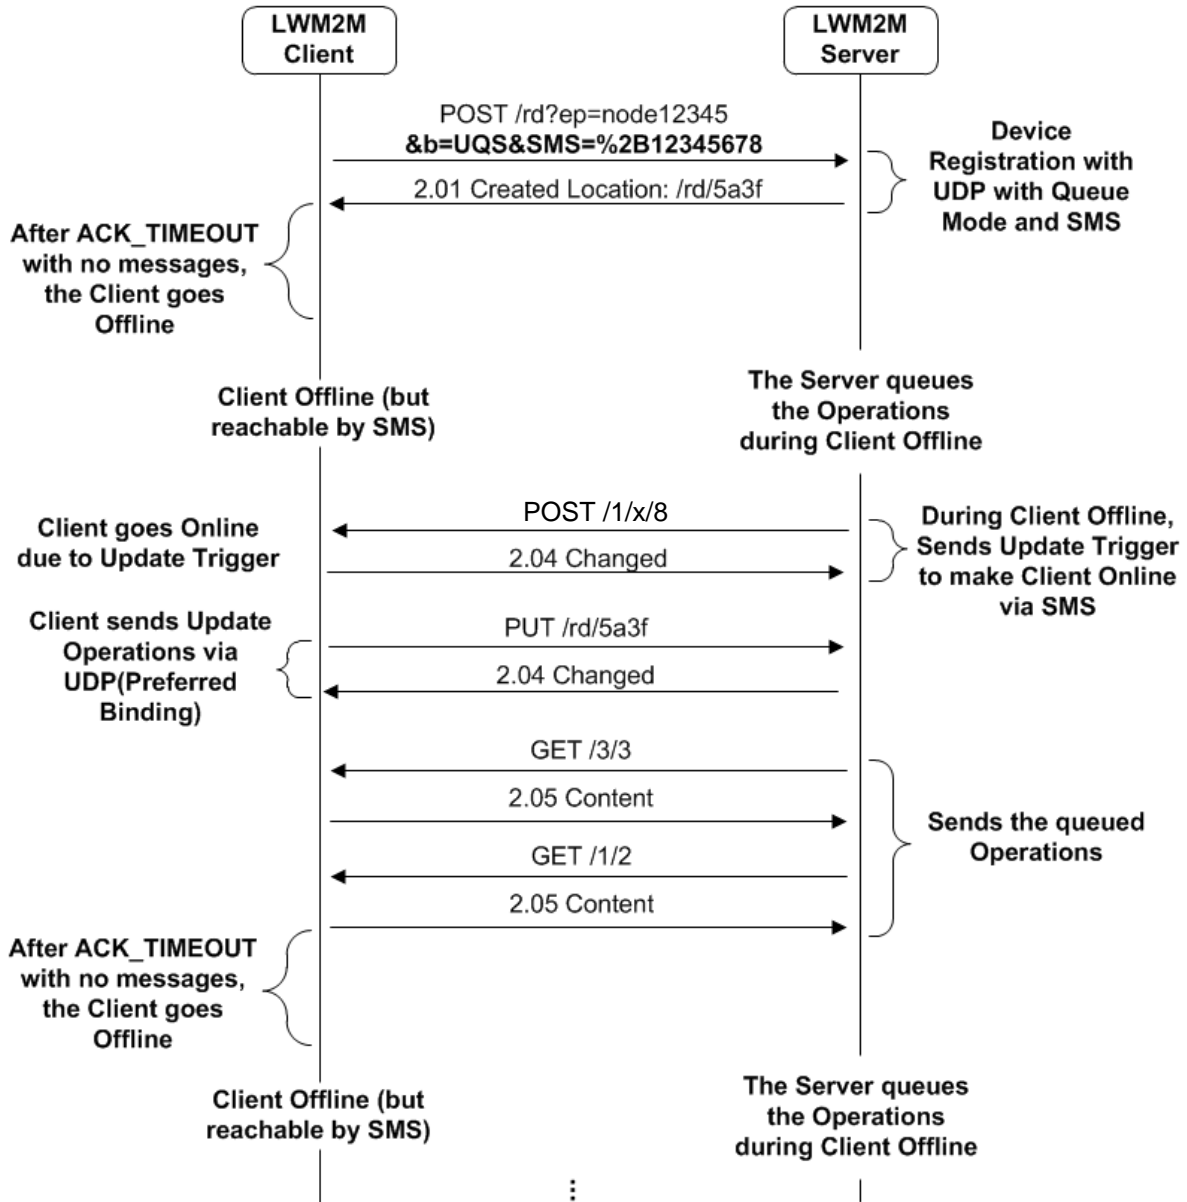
LWM2M Client

LWM2M Server

POST /rd?ep=node12345 &b=UQS&SMS=%2B12345678

Device Registration with UDP with Queue Mode and SMS

2.01 Created Location: /rd/5a3f

After ACK_TIMEOUT with no messages, the Client goes Offline

Client Offline (but reachable by SMS)

The Server queues the Operations during Client Offline

POST /1/x/8

Client goes Online due to Update Trigger

During Client Offline, Sends Update Trigger to make Client Online via SMS

2.04 Changed

Client sends Update Operations via UDP(Preferred Binding)

PUT /rd/5a3f

2.04 Changed

GET /3/3

2.05 Content

Sends the queued Operations

GET /1/2

2.05 Content

After ACK_TIMEOUT with no messages, the Client goes Offline

Client Offline (but reachable by SMS)

The Server queues the Operations during Client Offline

⋮